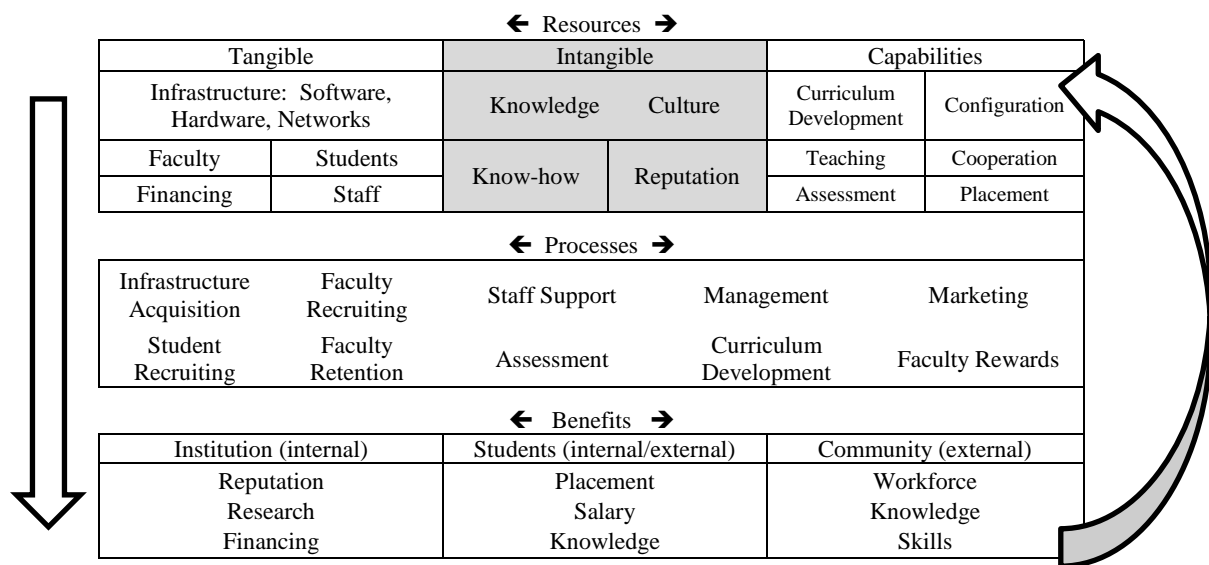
← Resources →

| Tangible | | Intangible | | Capabilities | |
|---|---|---|---|---|---|
| Infrastructure: Software, Hardware, Networks | | Knowledge | Culture | Curriculum Development | Configuration |
| Faculty | Students | Know-how | Reputation | Teaching | Cooperation |
| Financing | Staff | | | Assessment | Placement |

← Processes →

| | | | | |
|---|---|---|---|---|
| Infrastructure Acquisition | Faculty Recruiting | Staff Support | Management | Marketing |
| Student Recruiting | Faculty Retention | Assessment | Curriculum Development | Faculty Rewards |

← Benefits →

| Institution (internal) | Students (internal/external) | Community (external) |
|---|---|---|
| Reputation | Placement | Workforce |
| Research | Salary | Knowledge |
| Financing | Knowledge | Skills |